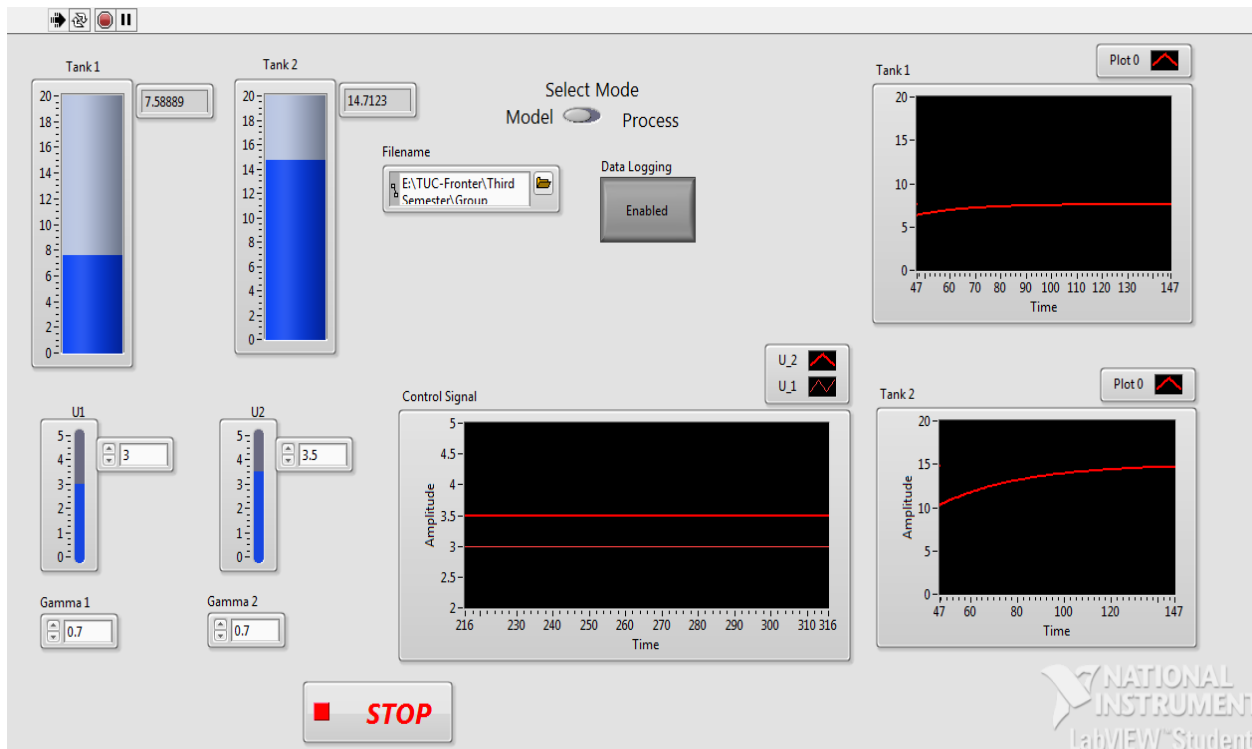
Tank 1
20 18 16 14 12 10 8 6 4 2 0
7.58889

Tank 2
20 18 16 14 12 10 8 6 4 2 0
14.7123

Select Mode
Model Process

Filename
E:\TUC-Fronter\Third Semester\Group

Data Logging
Enabled

Tank 1
Plot 0
20 15 10 5 0
47 60 70 80 90 100 110 120 130 147
Time

U1
5 4 3 2 1 0
3

U2
5 4 3 2 1 0
3.5

Control Signal
U_2
U_1
Amplitude
5 4.5 4 3.5 3 2.5 2
216 230 240 250 260 270 280 290 300 310 316
Time

Tank 2
Plot 0
Amplitude
20 15 10 5 0
47 60 80 100 120 147
Time

Gamma 1
0.7

Gamma 2
0.7

STOP

NATIONAL INSTRUMENT
LabVIEW™ Student